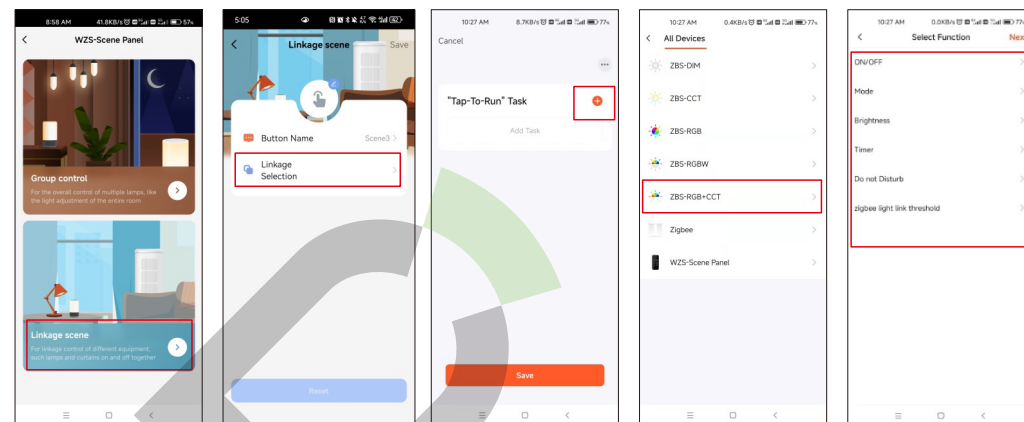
8:58 AM 41.8KB/s 57

WZS-Scene Panel

Group control
For the overall control of multiple lamps, like the light adjustment of the entire room

Linkage scene
For linkage control of different equipment, such lamps and curtains on and off together

5:05

Linkage scene Save

Button Name Scene3

Linkage Selection

Reset

10:27 AM 8.7KB/s 77

Cancel

"Tap-To-Run" Task

Add Task

Save

10:27 AM 0.4KB/s 77

All Devices

ZBS-DIM

ZBS-CCT

ZBS-RGB

ZBS-RGBW

ZBS-RGB+CCT

Zigbee

WZS-Scene Panel

10:27 AM 0.0KB/s 77

Select Function Nex

ON/OFF

Mode

Brightness

Timer

Do not Disturb

zigbee light link threshold